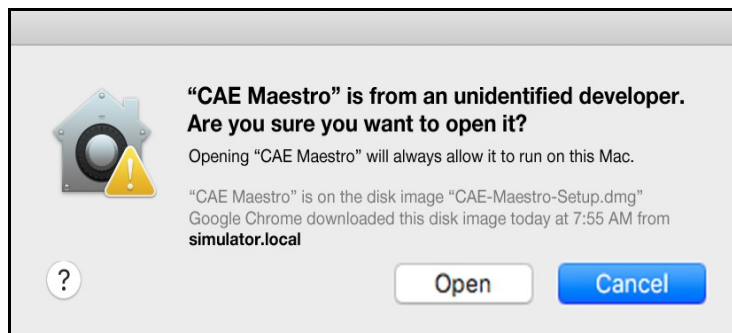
"CAE Maestro" is from an unidentified developer. Are you sure you want to open it?

Opening "CAE Maestro" will always allow it to run on this Mac.

"CAE Maestro" is on the disk image "CAE-Maestro-Setup.dmg" Google Chrome downloaded this disk image today at 7:55 AM from **simulator.local**

?

Open

Cancel